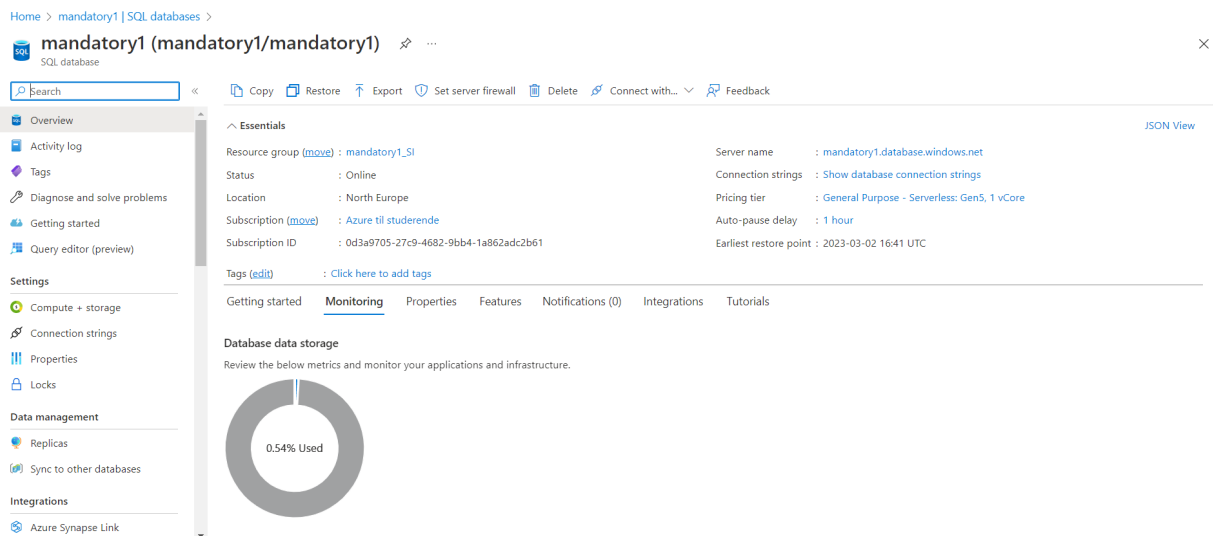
Home > mandatory1 | SQL databases >

SQL mandatory1 (mandatory1/mandatory1) ...
SQL database

Search

Overview
Activity log
Tags
Diagnose and solve problems
Getting started
Query editor (preview)

Settings
Compute + storage
Connection strings
Properties
Locks

Data management
Replicas
Sync to other databases

Integrations
Azure Synapse Link

Copy Restore Export Set server firewall Delete Connect with... Feedback

Essentials
JSON View

Resource group (move) : mandatory1_SI
Status : Online
Location : North Europe
Subscription (move) : Azure til studerende
Subscription ID : 0d3a9705-27c9-4682-9bb4-1a862adc2b61

Server name : mandatory1.database.windows.net
Connection strings : Show database connection strings
Pricing tier : General Purpose - Serverless: Gen5, 1 vCore
Auto-pause delay : 1 hour
Earliest restore point : 2023-03-02 16:41 UTC

Tags (edit) : Click here to add tags

Getting started Monitoring Properties Features Notifications (0) Integrations Tutorials

Database data storage
Review the below metrics and monitor your applications and infrastructure.

0.54% Used